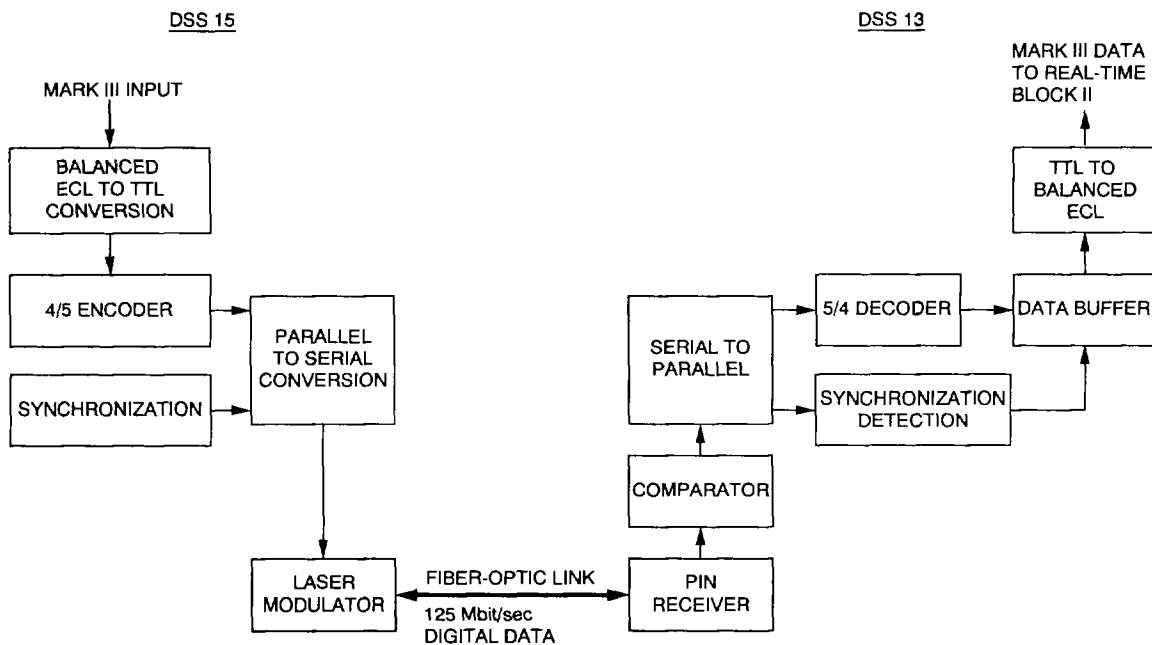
DSS 15

DSS 13

MARK III INPUT

BALANCED ECL TO TTL CONVERSION

4/5 ENCODER

SYNCHRONIZATION

PARALLEL TO SERIAL CONVERSION

LASER MODULATOR

FIBER-OPTIC LINK

125 Mbit/sec DIGITAL DATA

PIN RECEIVER

COMPARATOR

SERIAL TO PARALLEL

5/4 DECODER

SYNCHRONIZATION DETECTION

DATA BUFFER

TTL TO BALANCED ECL

MARK III DATA TO REAL-TIME BLOCK II